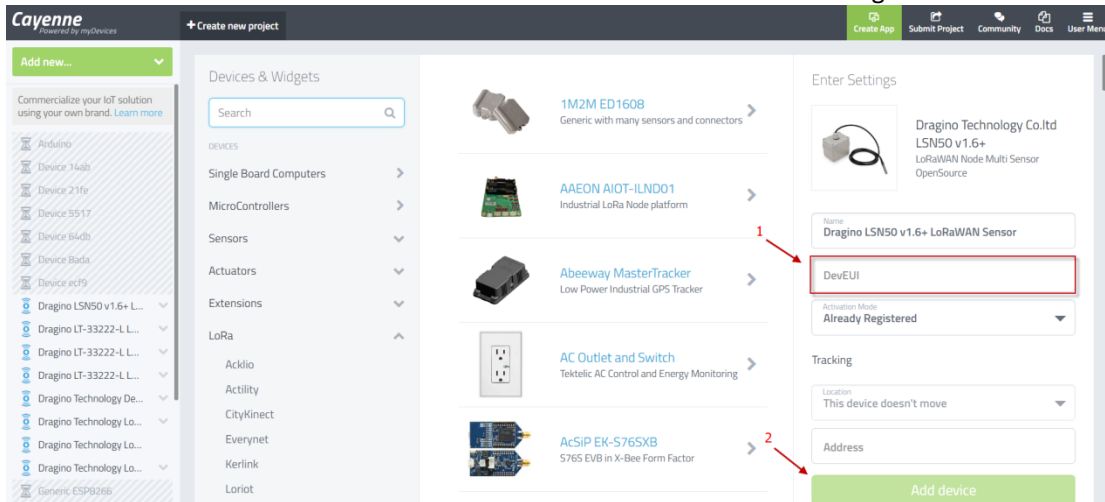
Cayenne
Powered by myDevices

+ Create new project

Create App
Submit Project
Community
Docs
User Menu

Add new...

Commercialize your IoT solution using your own brand. Learn more

Arduino
Device 14ab
Device 21fe
Device 5517
Device 64db
Device 8ada
Device ecf9
Dragino LSN50 v1.6+ L...
Dragino LT-33222-L L...
Dragino LT-33222-L L...
Dragino LT-33222-L L...
Dragino Technology De...
Dragino Technology Lo...
Dragino Technology Lo...
Dragino Technology Lo...
Generic ESP8266

Devices & Widgets

Search

DEVICES

Single Board Computers
MicroControllers
Sensors
Actuators
Extensions
LoRa
Acklio
Actility
CityKinect
Everynet
Kerlink
Loriot

1M2M ED1608
Generic with many sensors and connectors

AAEON AIOT-ILND01
Industrial LoRa Node platform

Abeeway MasterTracker
Low Power Industrial GPS Tracker

AC Outlet and Switch
Tektelic AC Control and Energy Monitoring

AcSiP EK-S76SXB
S76S EVB in X-Bee Form Factor

Enter Settings

Dragino Technology Co.ltd
LSN50 v1.6+
LoRaWAN Node Multi Sensor
OpenSource

Name
Dragino LSN50 v1.6+ LoRaWAN Sensor

1

DevEUI

Activation Mode
Already Registered

Tracking

Location
This device doesn't move

2

Address

Add device